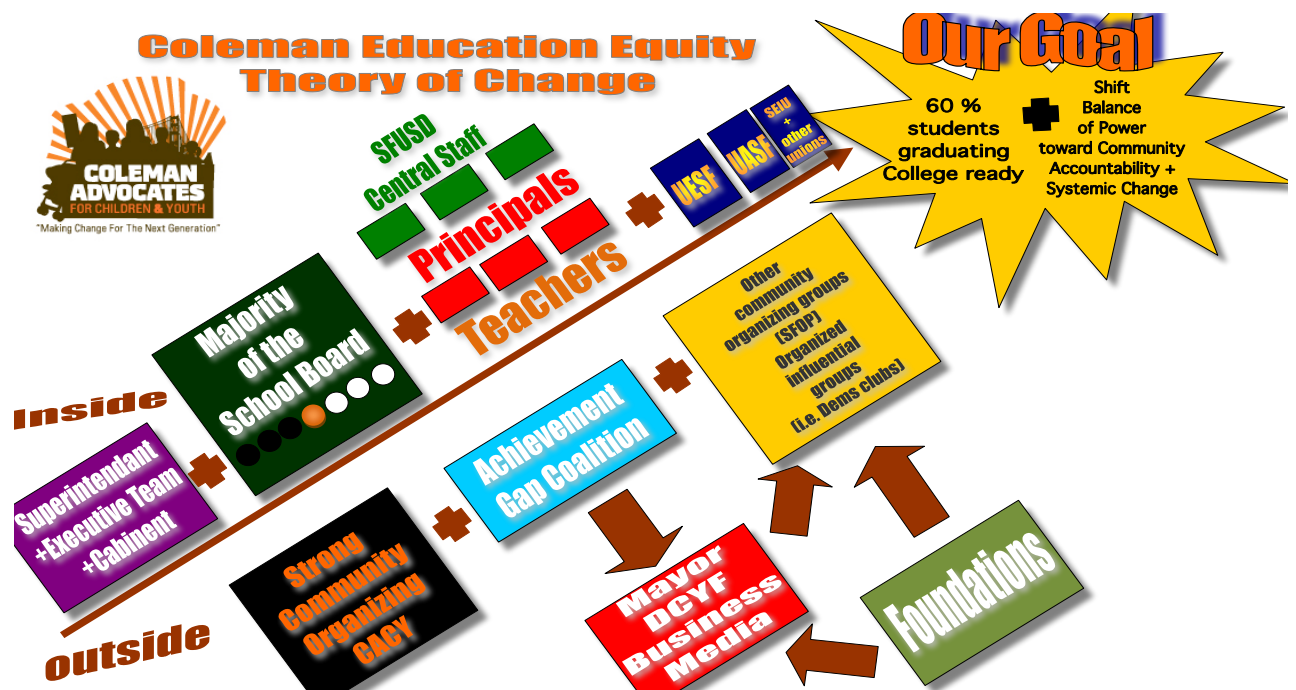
Coleman Education Equity Theory of Change

COLEMAN ADVOCATES FOR CHILDREN & YOUTH
"Making Change For The Next Generation"

Our Goal

60 % students graduating College ready

Shift Balance of Power toward Community Accountability + Systemic Change

SFUSD Central Staff

Principals

Teachers

UESF

UASF

SEIU + other unions

Majority of the School Board

Inside

Superintendant +Executive Team +Cabinent

outside

Strong Community Organizing CACY

Achievement Gap Coalition

Other community organizing groups (SFOP) Organized influential groups (i.e. Dems clubs)

Mayor DCYF Business Media

Foundations